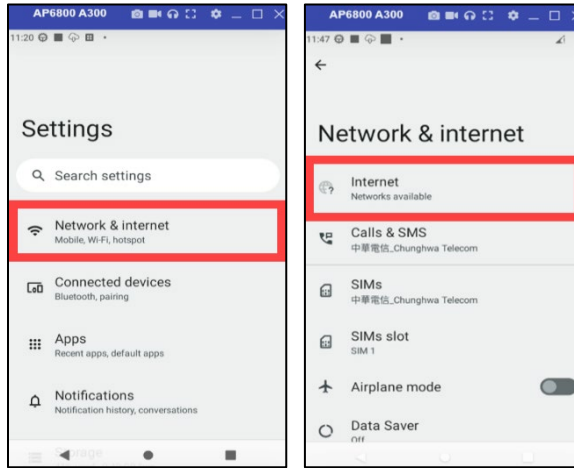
AP6800 A300

11:20

Settings

Search settings

Network & internet
Mobile, Wi-Fi, hotspot

Connected devices
Bluetooth, pairing

Apps
Recent apps, default apps

Notifications
Notification history, conversations

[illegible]

AP6800 A300

11:47

Network & internet

Internet
Networks available

Calls & SMS
中華電信_Chunghwa Telecom

SIMs
中華電信_Chunghwa Telecom

SIMs slot
SIM 1

Airplane mode

Data Saver
Off